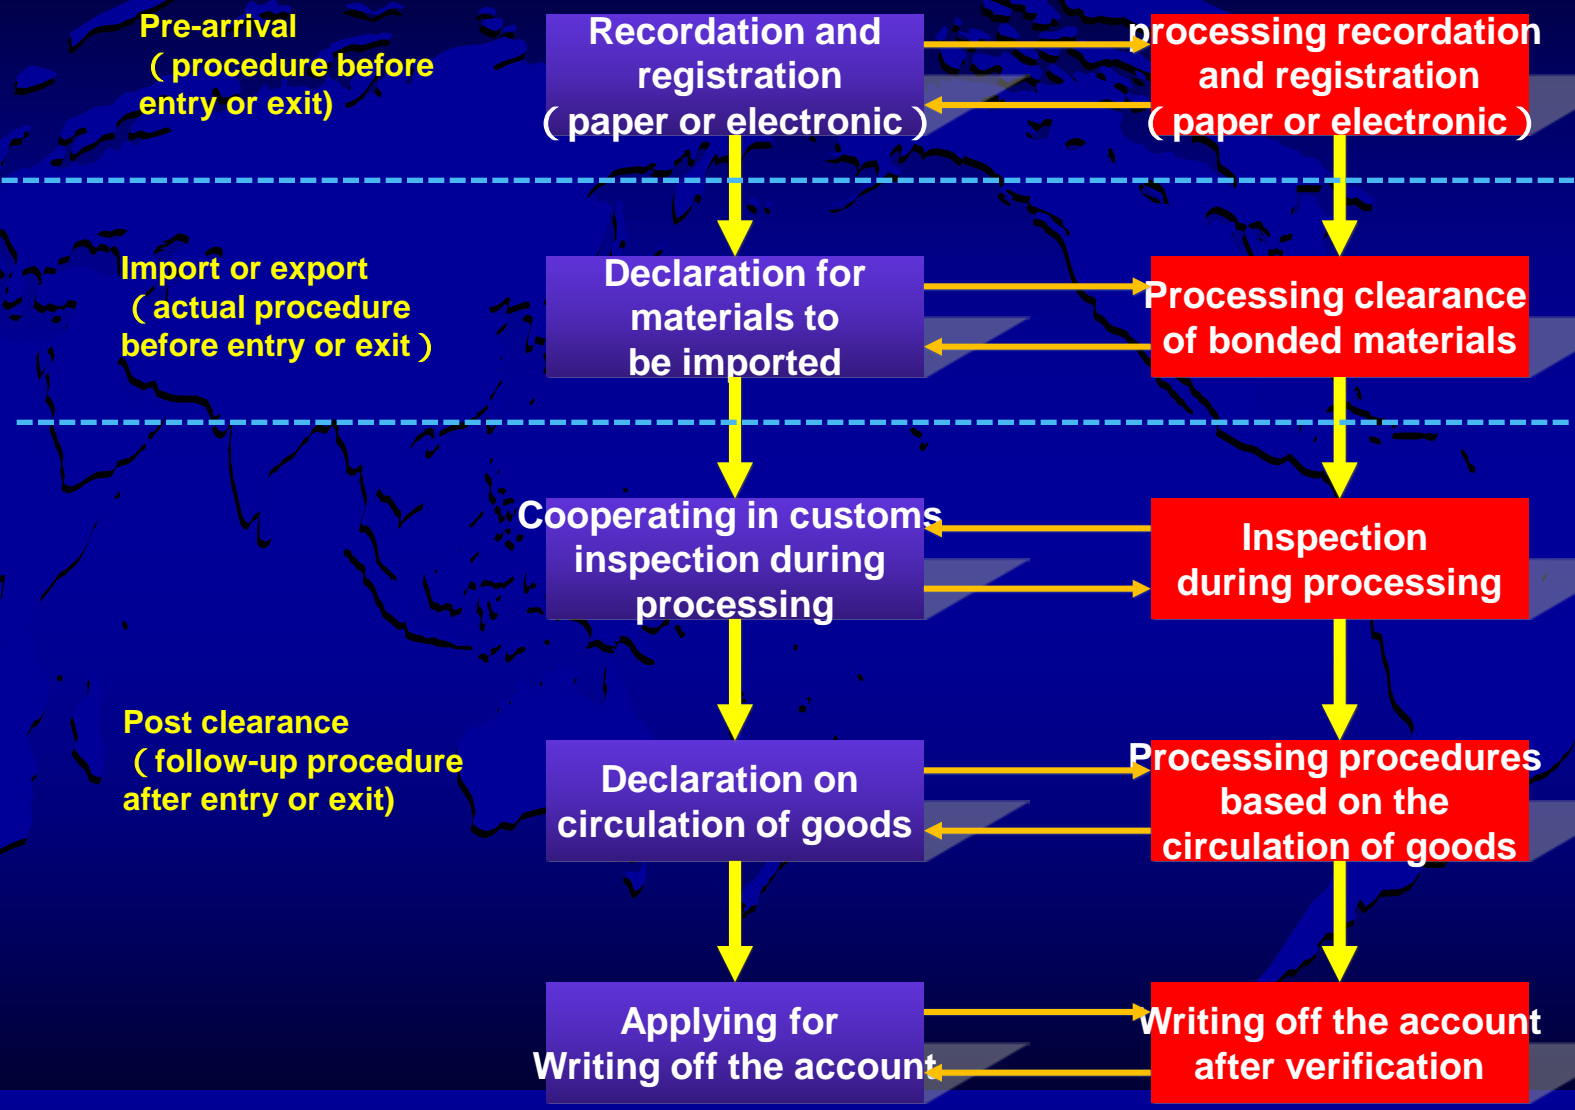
Pre-arrival （procedure before entry or exit)

Recordation and registration （paper or electronic）

processing recordation and registration （paper or electronic）

Import or export （actual procedure before entry or exit）

Declaration for materials to be imported

Processing clearance of bonded materials

Cooperating in customs inspection during processing

Inspection during processing

Post clearance （follow-up procedure after entry or exit)

Declaration on circulation of goods

Processing procedures based on the circulation of goods

Applying for Writing off the account

Writing off the account after verification